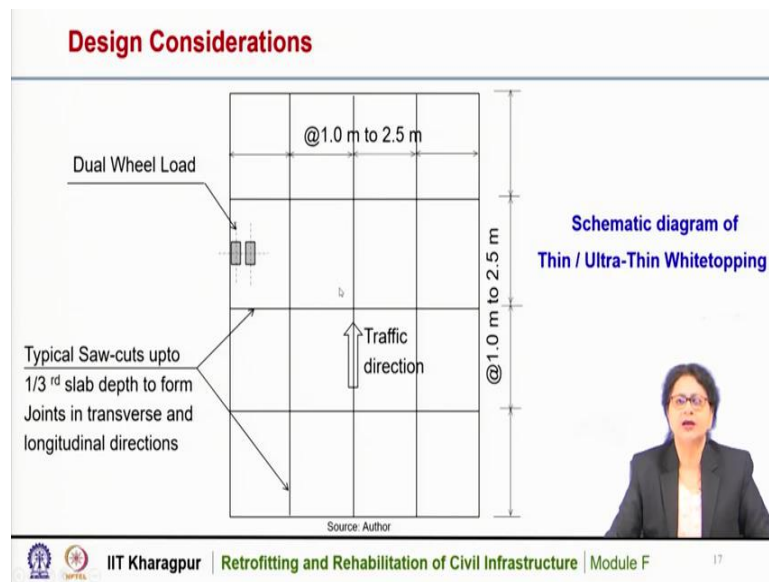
Design Considerations

@1.0 m to 2.5 m

Dual Wheel Load

@1.0 m to 2.5 m

Schematic diagram of Thin / Ultra-Thin Whitetopping

Traffic direction

Typical Saw-cuts upto $1/3^{rd}$ slab depth to form Joints in transverse and longitudinal directions

Source: Author

IIT Kharagpur | Retrofitting and Rehabilitation of Civil Infrastructure | Module F

NPTEL

17